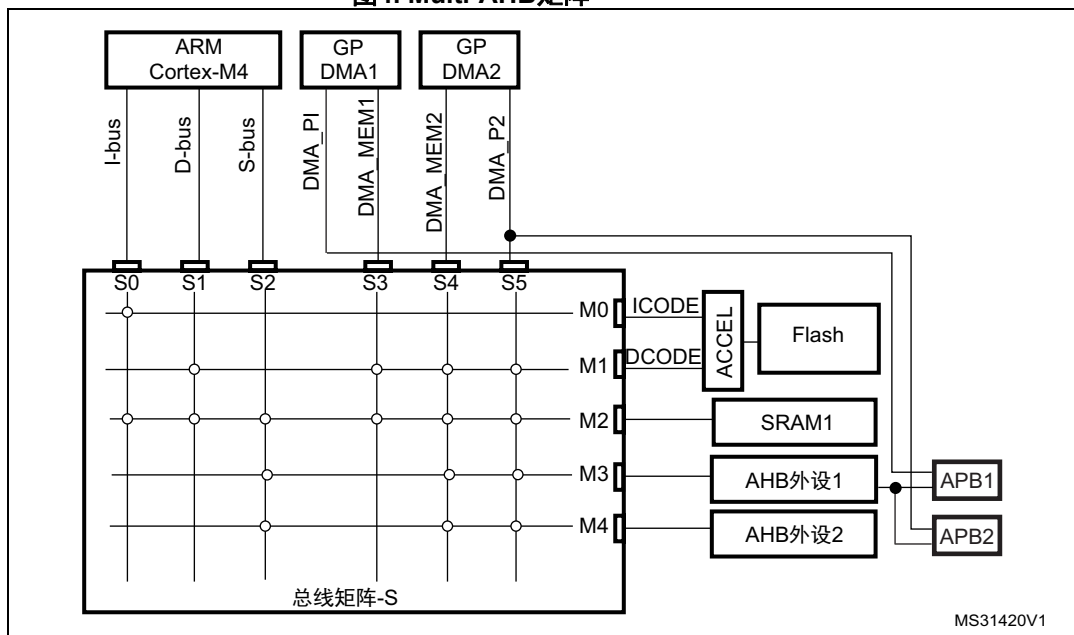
图1. Multi-AHB矩阵

ARM Cortex-M4

GP DMA1

GP DMA2

I-bus
D-bus
S-bus
DMA_PI
DMA_MEM1
DMA_MEM2
DMA_P2

S0
S1
S2
S3
S4
S5

M0
ICODE
ACCEL
Flash
M1
DCODE
M2
SRAM1
M3
AHB外设1
APB1
M4
AHB外设2
APB2

总线矩阵-S

MS31420V1